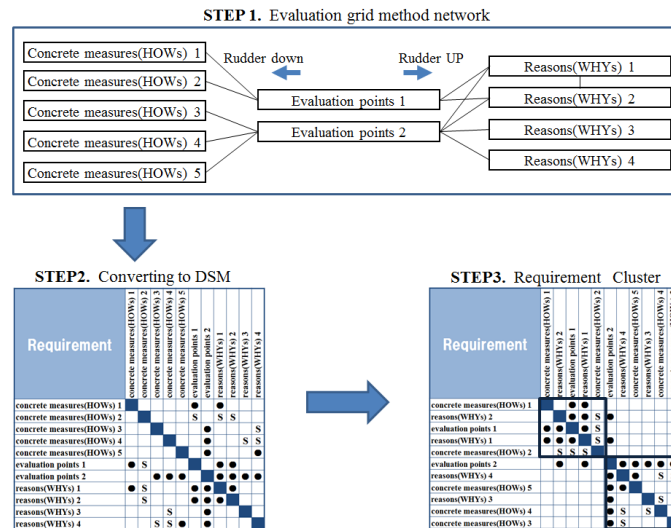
STEP 1. Evaluation grid method network

Concrete measures(HOWs) 1
Concrete measures(HOWs) 2
Concrete measures(HOWs) 3
Concrete measures(HOWs) 4
Concrete measures(HOWs) 5

Rudder down
Rudder UP

Evaluation points 1
Evaluation points 2

Reasons(WHYs) 1
Reasons(WHYs) 2
Reasons(WHYs) 3
Reasons(WHYs) 4

STEP2. Converting to DSM

| Requirement | concrete measures(HOWs) 1 | concrete measures(HOWs) 2 | concrete measures(HOWs) 3 | concrete measures(HOWs) 4 | concrete measures(HOWs) 5 | evaluation points 1 | evaluation points 2 | reasons(WHYs) 1 | reasons(WHYs) 2 | reasons(WHYs) 3 | reasons(WHYs) 4 |
|---|---|---|---|---|---|---|---|---|---|---|---|
| concrete measures(HOWs) 1 | | | | | | ● | | | | | |
| concrete measures(HOWs) 2 | | | | | | S | | S | S | | |
| concrete measures(HOWs) 3 | | | | | | | ● | | | | S |
| concrete measures(HOWs) 4 | | | | | | | ● | | | S | S |
| concrete measures(HOWs) 5 | | | | | | | ● | | | | ● |
| evaluation points 1 | ● | S | | | | | | ● | ● | | |
| evaluation points 2 | | | ● | ● | ● | | | ● | ● | | |
| reasons(WHYs) 1 | ● | S | | | | ● | ● | | | | |
| reasons(WHYs) 2 | | S | | | | ● | ● | ● | | | |
| reasons(WHYs) 3 | | | | | | | ● | | ● | | |
| reasons(WHYs) 4 | | | S | S | ● | | ● | | | | |

STEP3. Requirement Cluster

| Requirement | concrete measures(HOWs) 1 | reasons(WHYs) 2 | evaluation points 1 | reasons(WHYs) 1 | concrete measures(HOWs) 2 | evaluation points 2 | reasons(WHYs) 4 | concrete measures(HOWs) 5 | reasons(WHYs) 3 | concrete measures(HOWs) 4 |
|---|---|---|---|---|---|---|---|---|---|---|
| concrete measures(HOWs) 1 | | | ● | ● | | | | | | |
| reasons(WHYs) 2 | | | ● | ● | S | | | | | |
| evaluation points 1 | ● | ● | | ● | S | | | | | |
| reasons(WHYs) 1 | ● | ● | ● | | S | | | | | |
| concrete measures(HOWs) 2 | | S | S | S | | | | | | |
| evaluation points 2 | | | | | | | ● | ● | ● | ● |
| reasons(WHYs) 4 | | | | | | ● | | ● | | |
| concrete measures(HOWs) 5 | | | | | | ● | ● | | | |
| reasons(WHYs) 3 | | | | | | ● | | | | S |
| concrete measures(HOWs) 4 | | | | | | ● | S | | | |
| concrete measures(HOWs) 3 | | | | | | ● | S | | | |